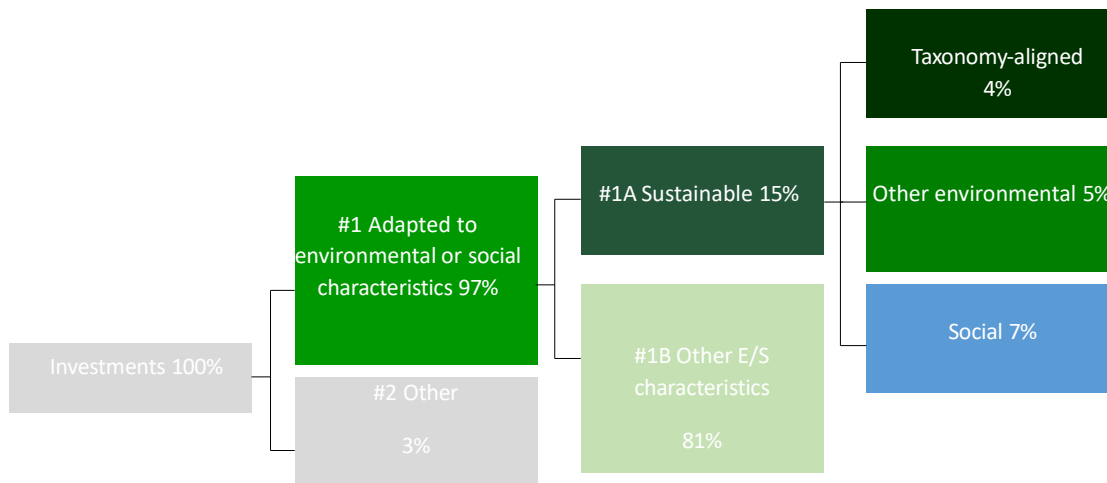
Investments 100%

#1 Adapted to environmental or social characteristics 97%

#2 Other

3%

#1A Sustainable 15%

#1B Other E/S characteristics

81%

Taxonomy-aligned 4%

Other environmental 5%

Social 7%